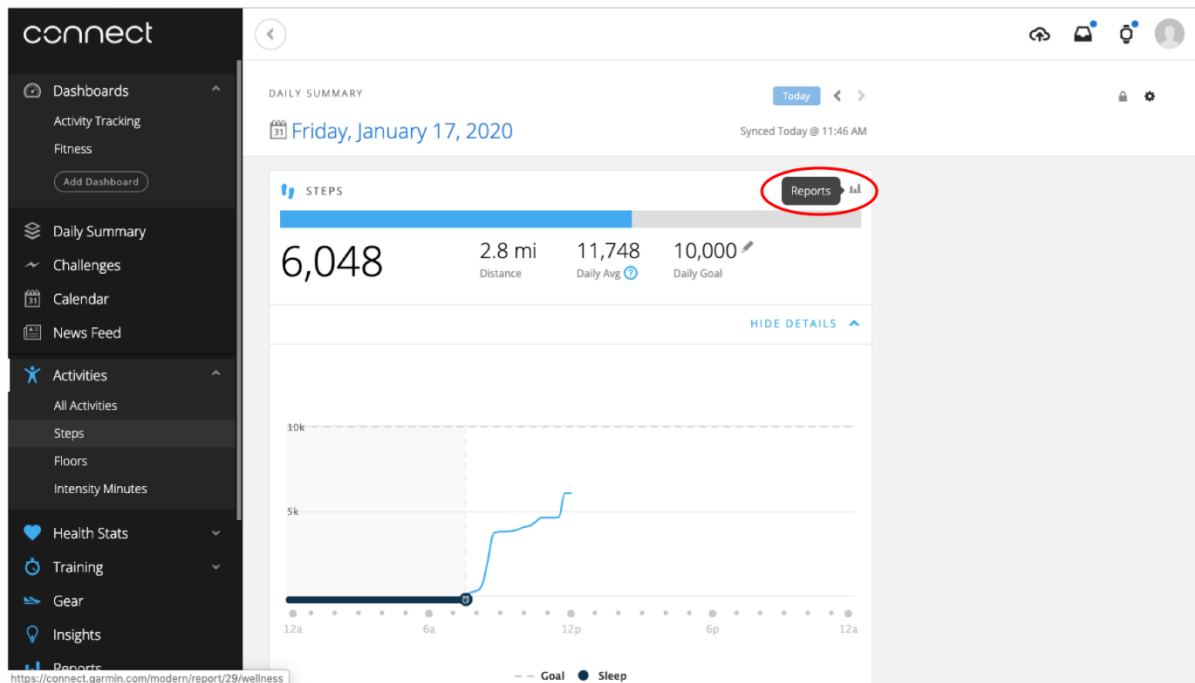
connect

Dashboards
Activity Tracking
Fitness
Add Dashboard

Daily Summary
Challenges
Calendar
News Feed

Activities
All Activities
Steps
Floors
Intensity Minutes

Health Stats
Training
Gear
Insights
Reports

https://connect.garmin.com/modern/report/29/wellness

DAILY SUMMARY
Today
Friday, January 17, 2020
Synced Today @ 11:46 AM

STEPS
Reports

6,048
2.8 mi
Distance
11,748
Daily Avg
10,000
Daily Goal

HIDE DETAILS

10k
5k
12a
6a
12p
6p
12a

Goal
Sleep